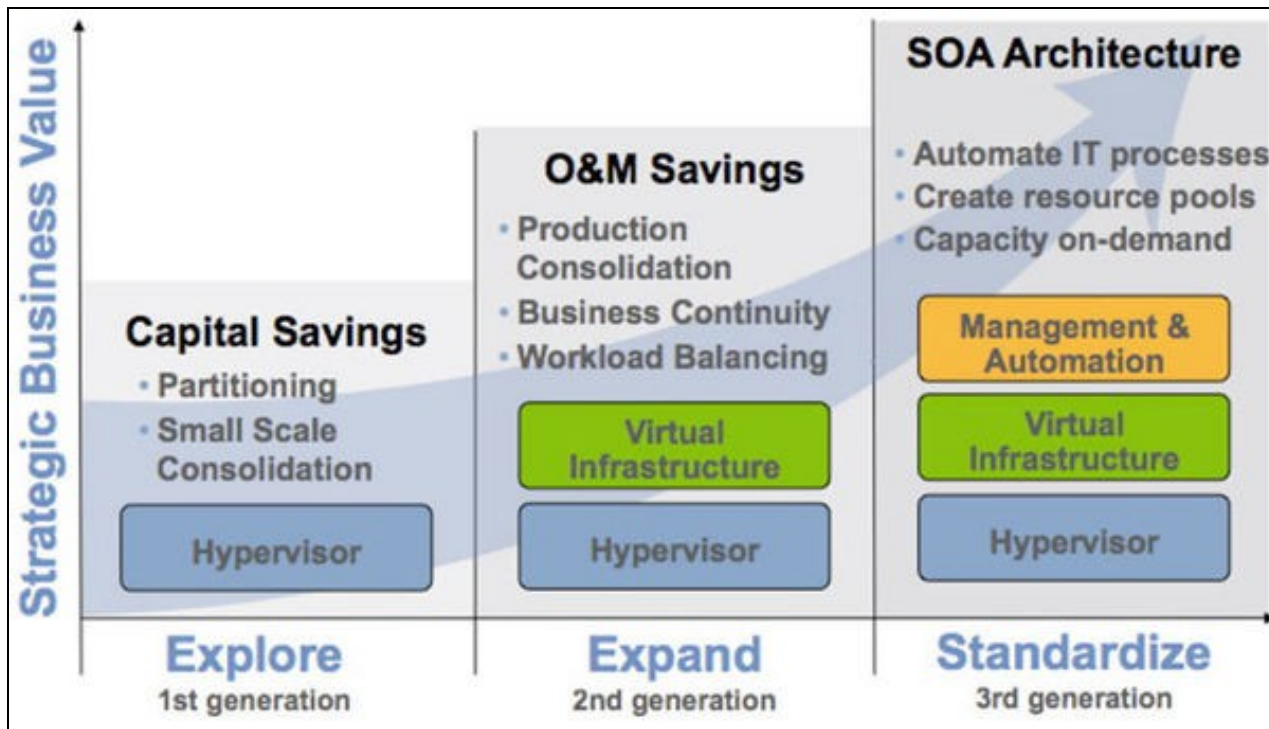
Strategic Business Value

Capital Savings
• Partitioning
• Small Scale Consolidation

Hypervisor

O&M Savings
• Production Consolidation
• Business Continuity
• Workload Balancing

Virtual Infrastructure

Hypervisor

SOA Architecture
• Automate IT processes
• Create resource pools
• Capacity on-demand

Management & Automation

Virtual Infrastructure

Hypervisor

Explore
1st generation

Expand
2nd generation

Standardize
3rd generation